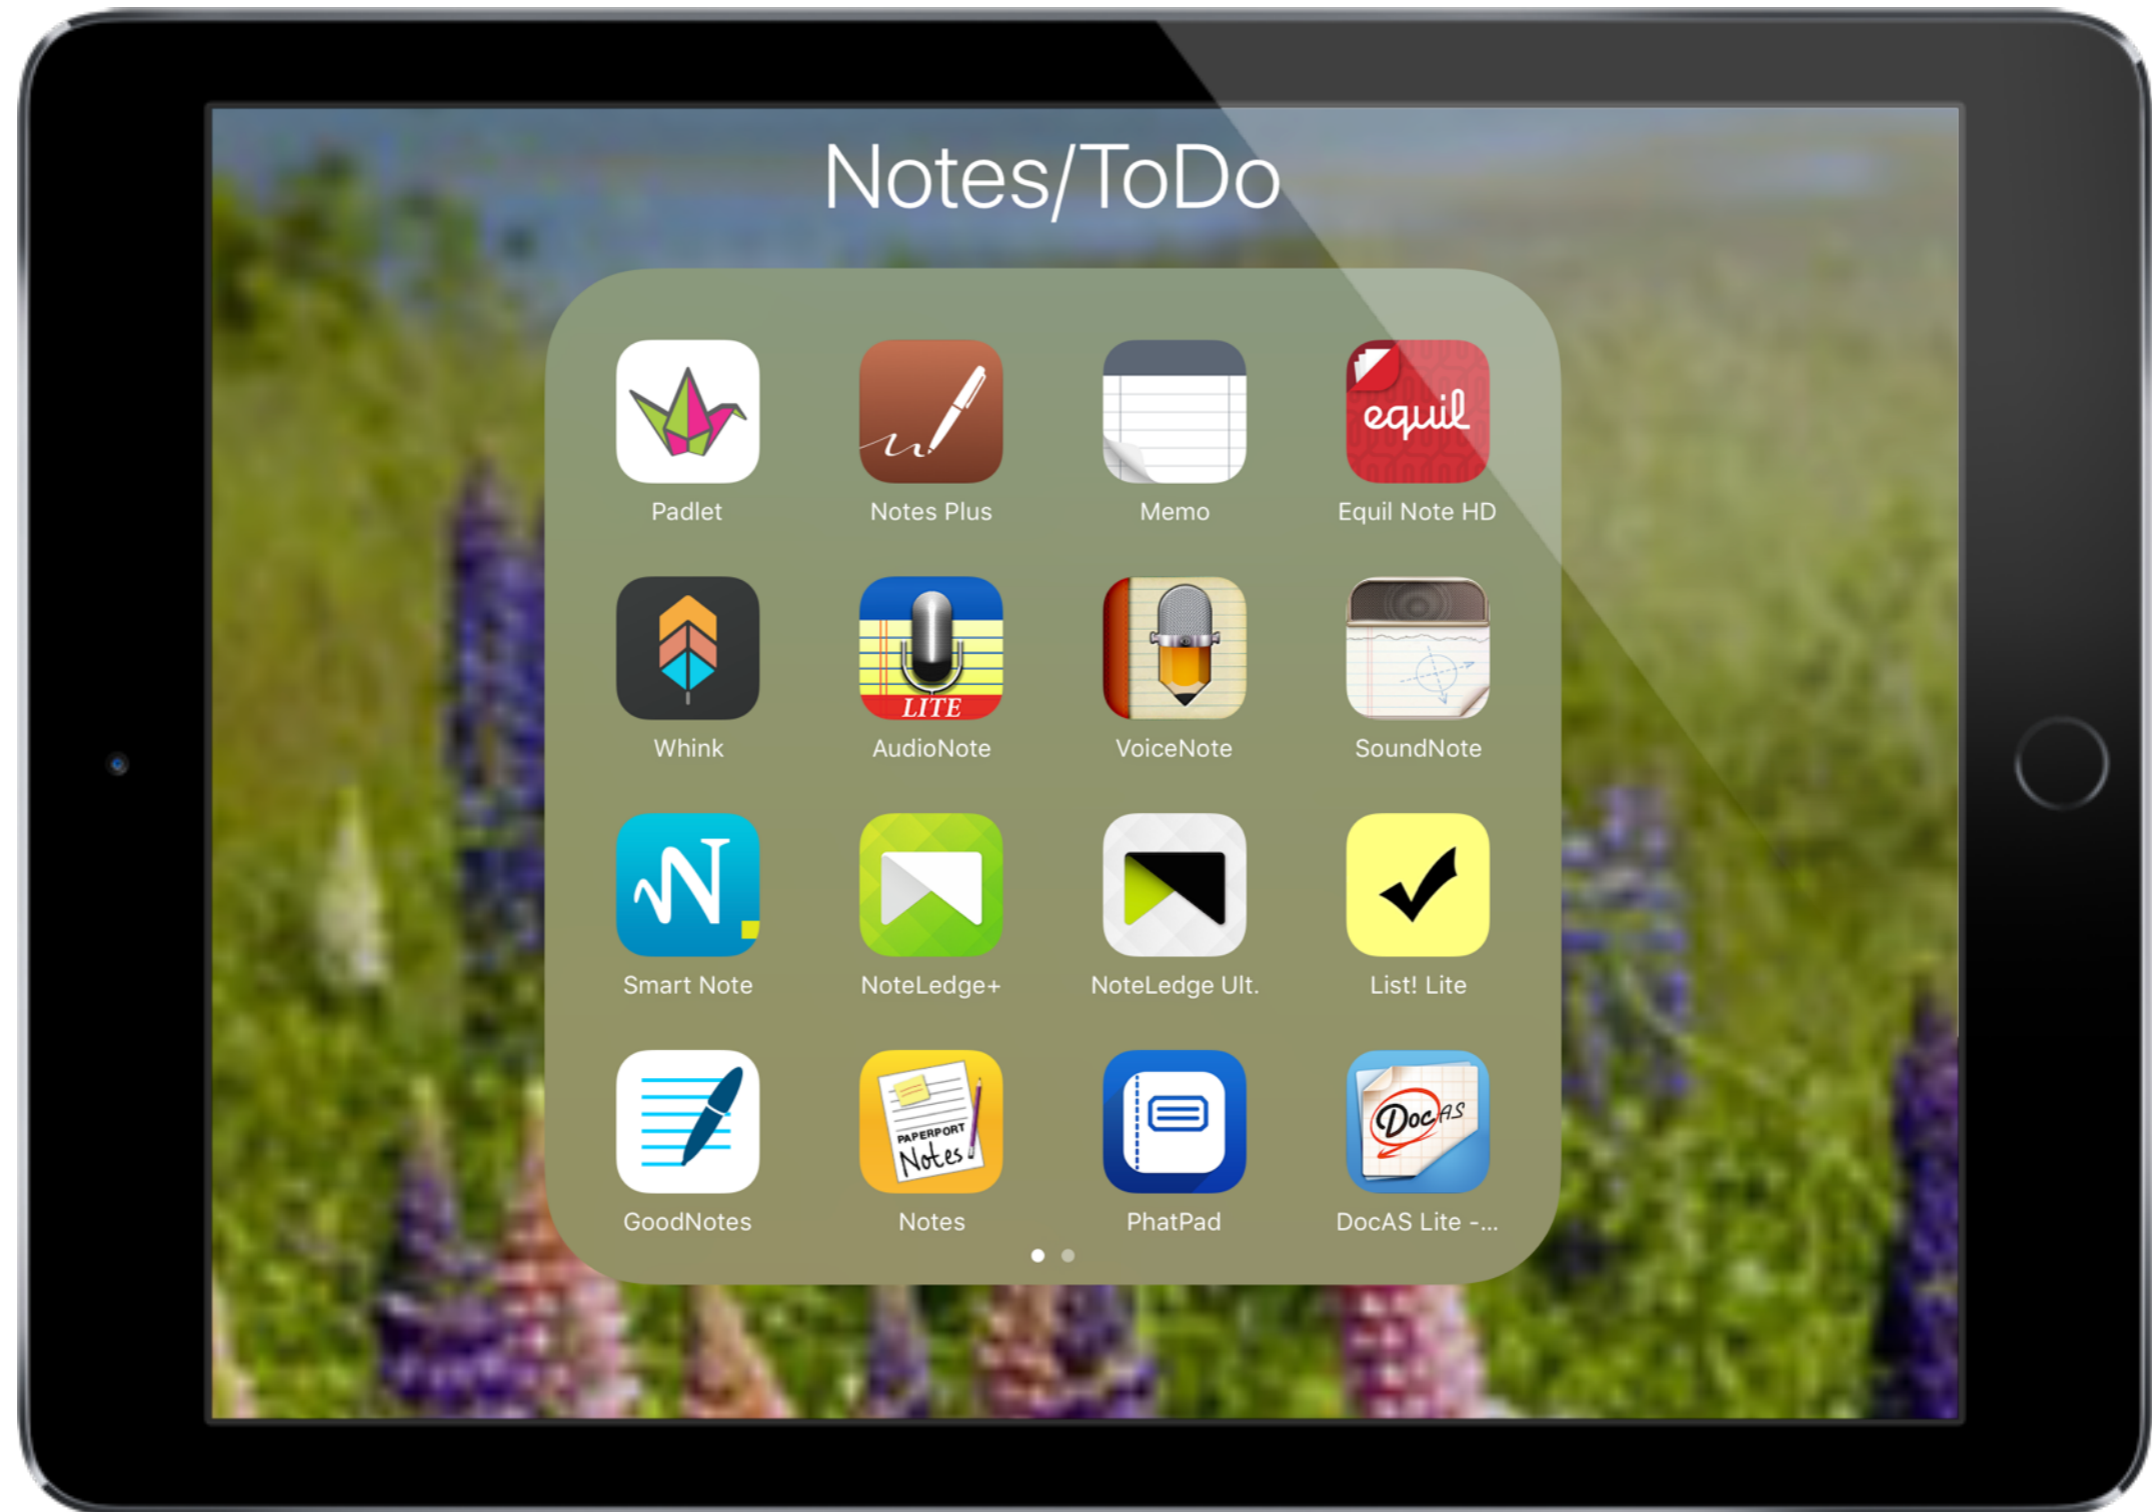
Notes/ToDo

equil
Padlet
Notes Plus
Memo
Equil Note HD

LITE
Whink
AudioNote
VoiceNote
SoundNote

Smart Note
NoteLedge+
NoteLedge Ult.
List! Lite

PAPERPORT Notes
DocAS
GoodNotes
Notes
PhatPad
DocAS Lite -...